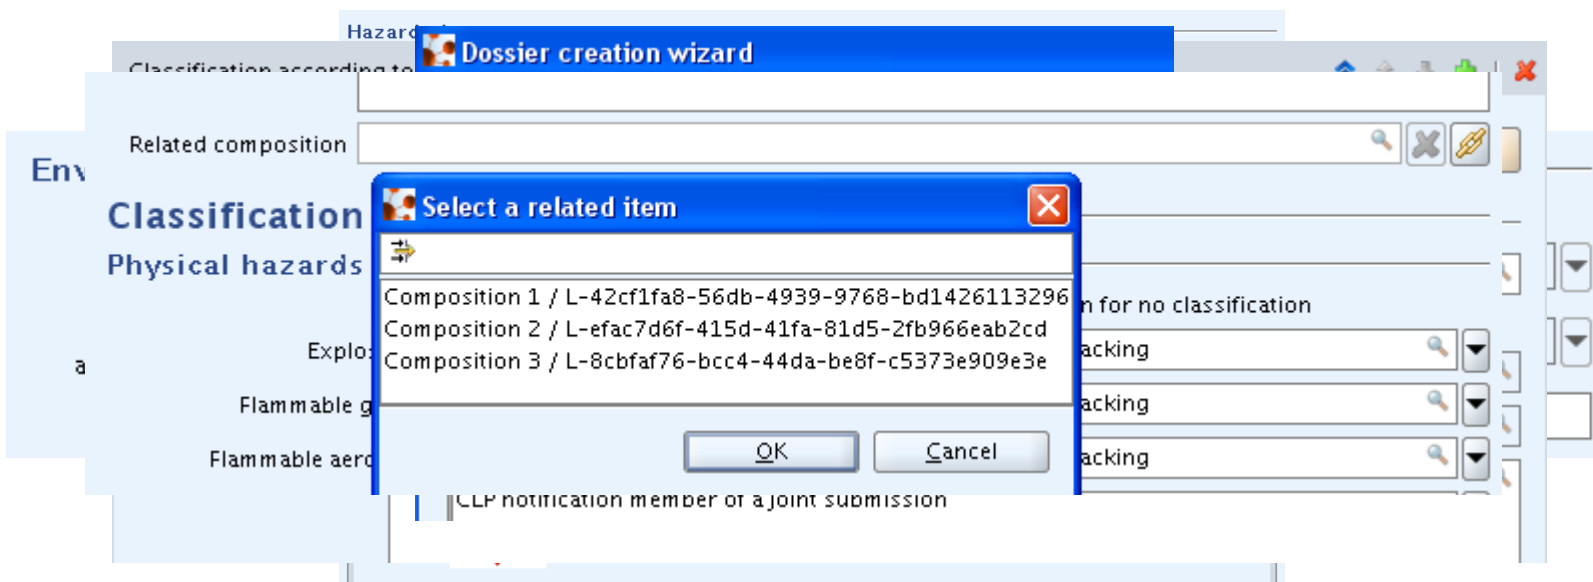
Hazard

Dossier creation wizard

Classification according to

Env

Related composition

Classification

Physical hazards

Select a related item

Composition 1 / L-42cf1fa8-56db-4939-9768-bd1426113296

Composition 2 / L-efac7d6f-415d-41fa-81d5-2fb966eab2cd

Composition 3 / L-8cbfaf76-bcc4-44da-be8f-c5373e909e3e

OK

Cancel

n for no classification

Explo

acking

Flammable g

acking

Flammable aer

acking

a

CLP notification member of a joint submission